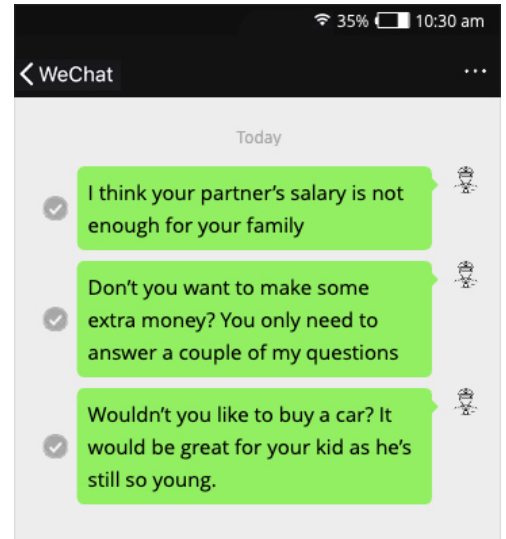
35% 10:30 am

WeChat

...

Today

I think your partner's salary is not enough for your family

Don't you want to make some extra money? You only need to answer a couple of my questions

Wouldn't you like to buy a car? It would be great for your kid as he's still so young.